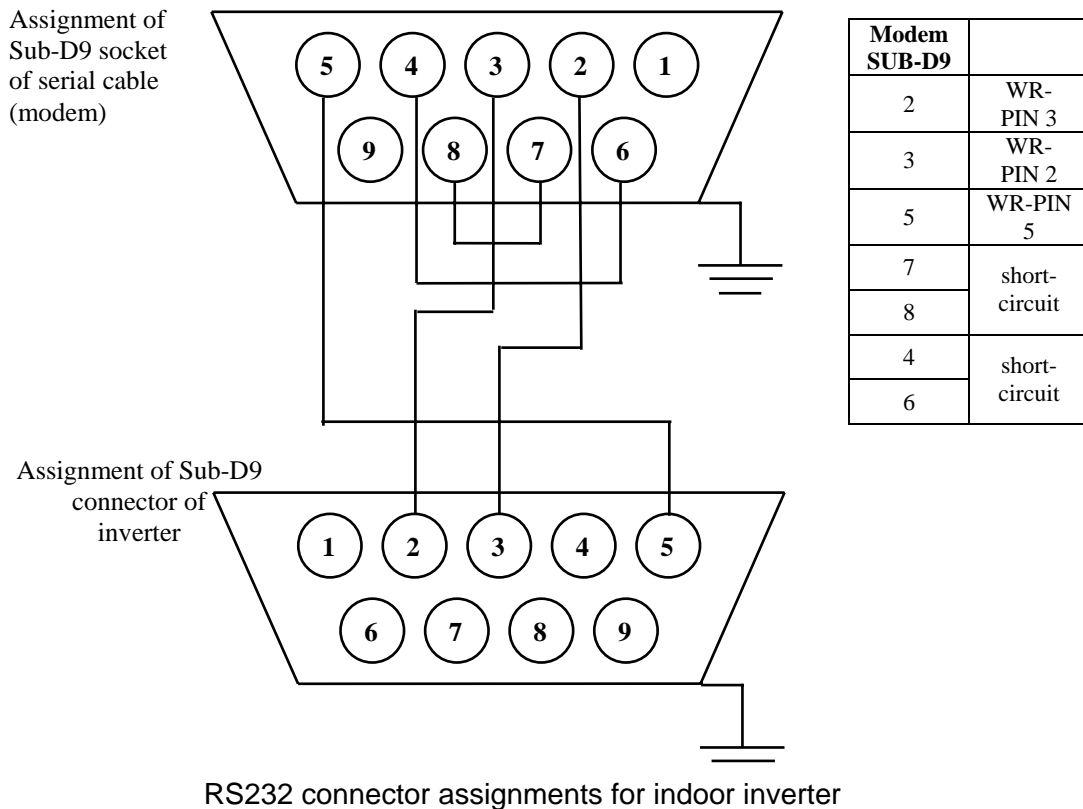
Assignment of Sub-D9 socket of serial cable (modem)

5 4 3 2 1
9 8 7 6

| Modem SUB-D9 | |
|---|---|
| 2 | WR-PIN 3 |
| 3 | WR-PIN 2 |
| 5 | WR-PIN 5 |
| 7 | short-circuit |
| 8 | |
| 4 | short-circuit |
| 6 | |

Assignment of Sub-D9 connector of inverter

1 2 3 4 5
6 7 8 9

RS232 connector assignments for indoor inverter